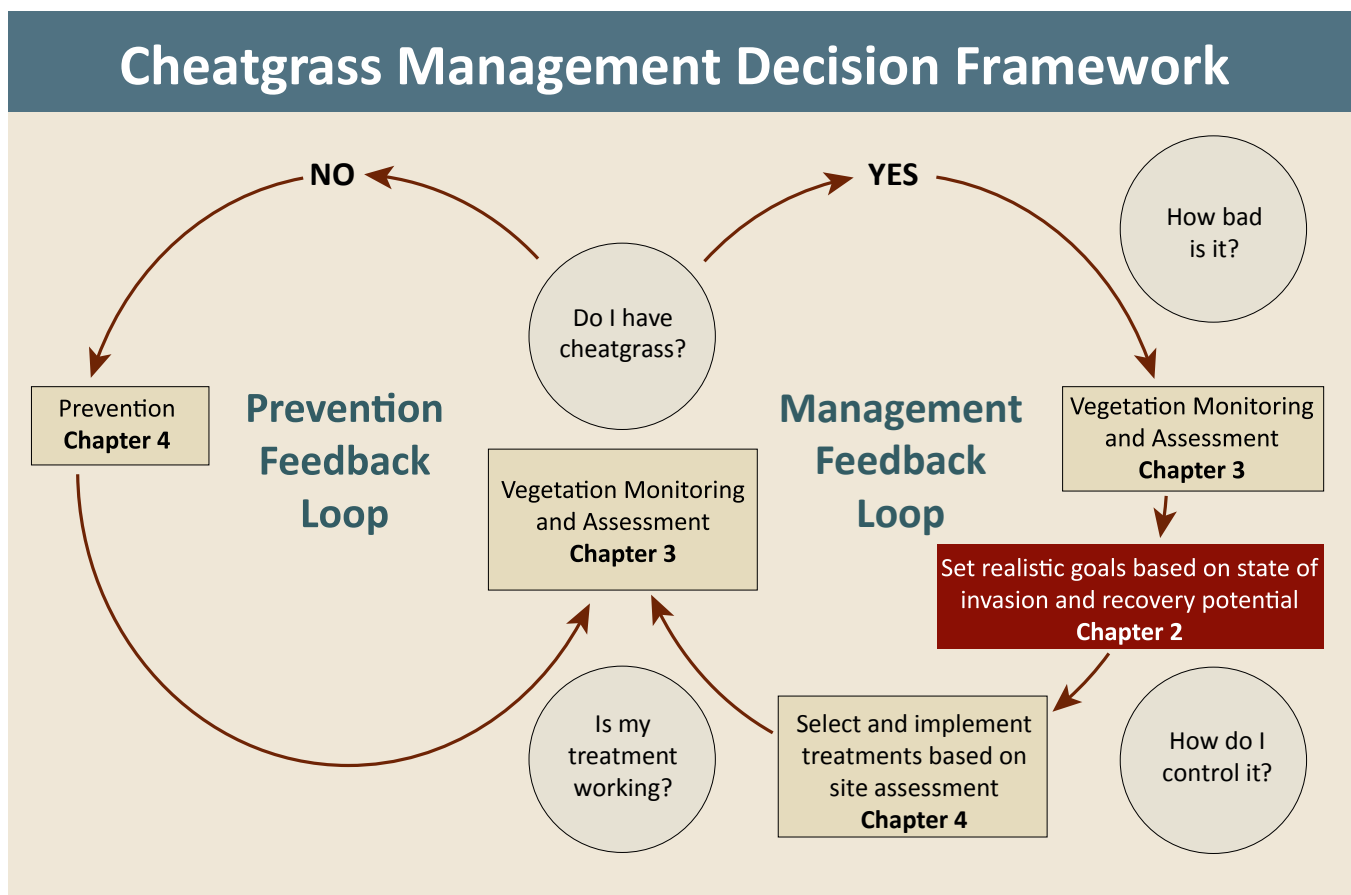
Cheatgrass Management Decision Framework

NO

YES

How bad is it?

Do I have cheatgrass?

Prevention
Chapter 4

Prevention Feedback Loop

Management Feedback Loop

Vegetation Monitoring and Assessment
Chapter 3

Vegetation Monitoring and Assessment
Chapter 3

Set realistic goals based on state of invasion and recovery potential
Chapter 2

Is my treatment working?

Select and implement treatments based on site assessment
Chapter 4

How do I control it?